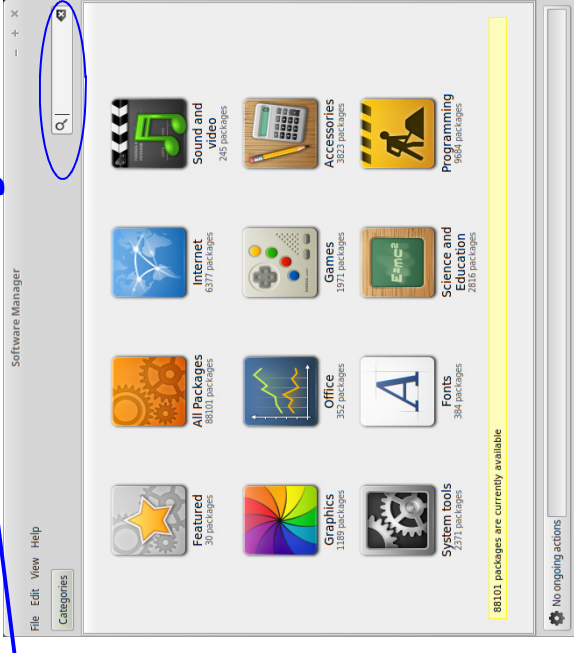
Software Manager

File Edit View Help

Categories

Featured
30 packages

All Packages
88101 packages

Internet
6377 packages

Sound and video
245 packages

Graphics
1189 packages

Office
352 packages

Games
1971 packages

Accessories
3823 packages

System tools
2371 packages

Fonts
384 packages

Science and Education
2816 packages

Programming
9684 packages

$E=mc^2$

88101 packages are currently available

No ongoing actions